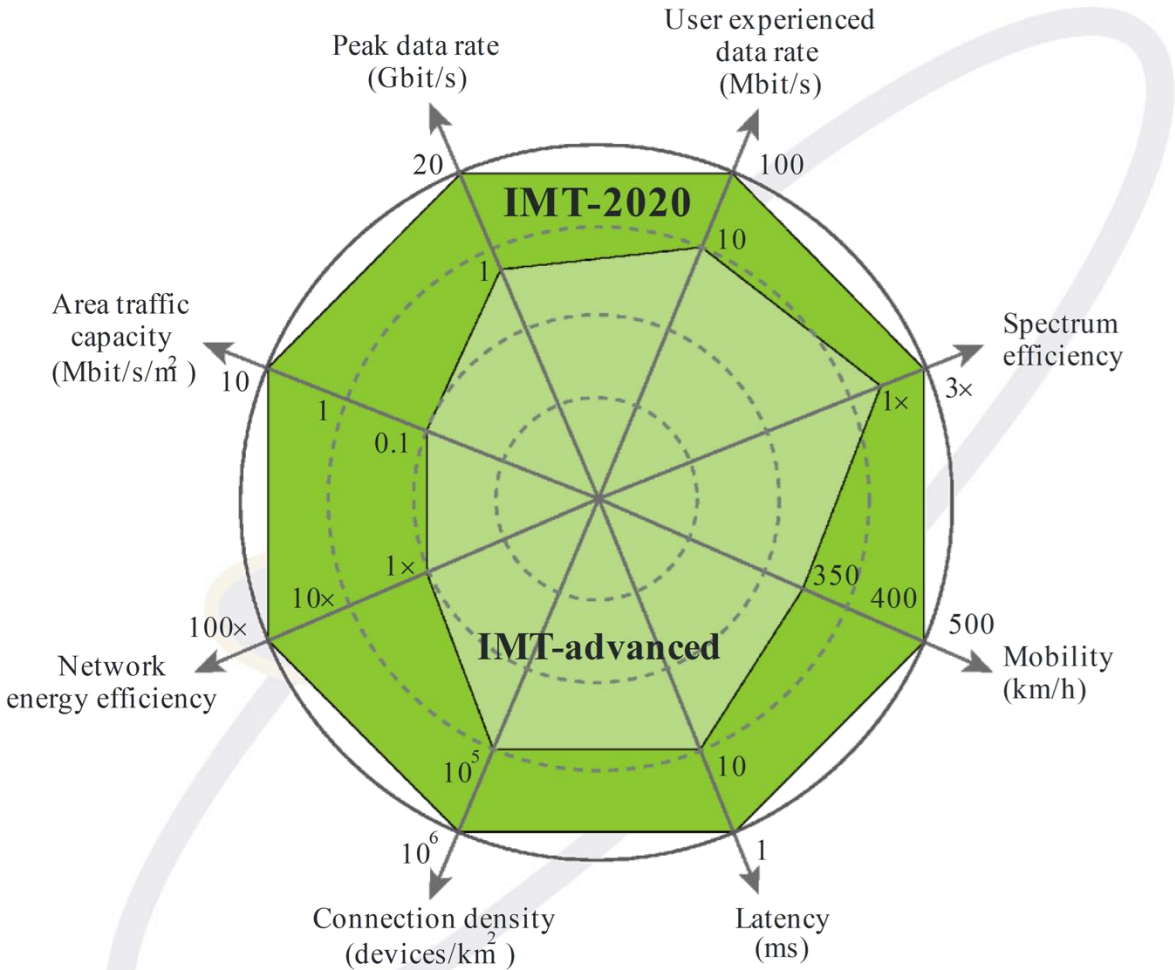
Peak data rate (Gbit/s)

User experienced data rate (Mbit/s)

20

100

IMT-2020

1

10

Area traffic capacity (Mbit/s/$m^2$)

Spectrum efficiency

10

3×

1

1×

0.1

1×

350

400

10×

500

100×

Mobility (km/h)

Network energy efficiency

IMT-advanced

$10^5$

10

$10^6$

1

Connection density (devices/$km^2$)

Latency (ms)